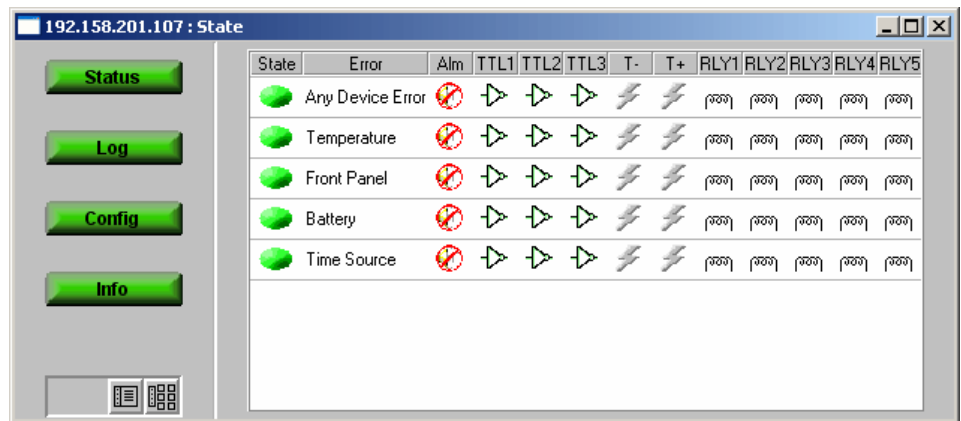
192.158.201.107 : State

Status

Log

Config

Info

| State | Error | Alm | TTL1 | TTL2 | TTL3 | T- | T+ | RLY1 | RLY2 | RLY3 | RLY4 | RLY5 |
|---|---|---|---|---|---|---|---|---|---|---|---|---|
| | Any Device Error | | | | | | | | | | | |
| | Temperature | | | | | | | | | | | |
| | Front Panel | | | | | | | | | | | |
| | Battery | | | | | | | | | | | |
| | Time Source | | | | | | | | | | | |